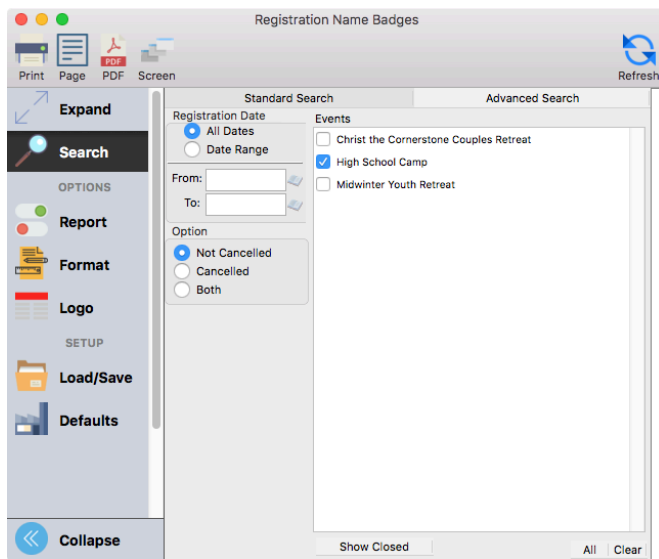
Registration Name Badges

Print Page PDF Screen

Refresh

Expand

Search

OPTIONS

Report

Format

Logo

SETUP

Load/Save

Defaults

Collapse

Standard Search

Advanced Search

Registration Date

All Dates

Date Range

From:

To:

Option

Not Cancelled

Cancelled

Both

Events

Christ the Cornerstone Couples Retreat

High School Camp

Midwinter Youth Retreat

Show Closed

All

Clear